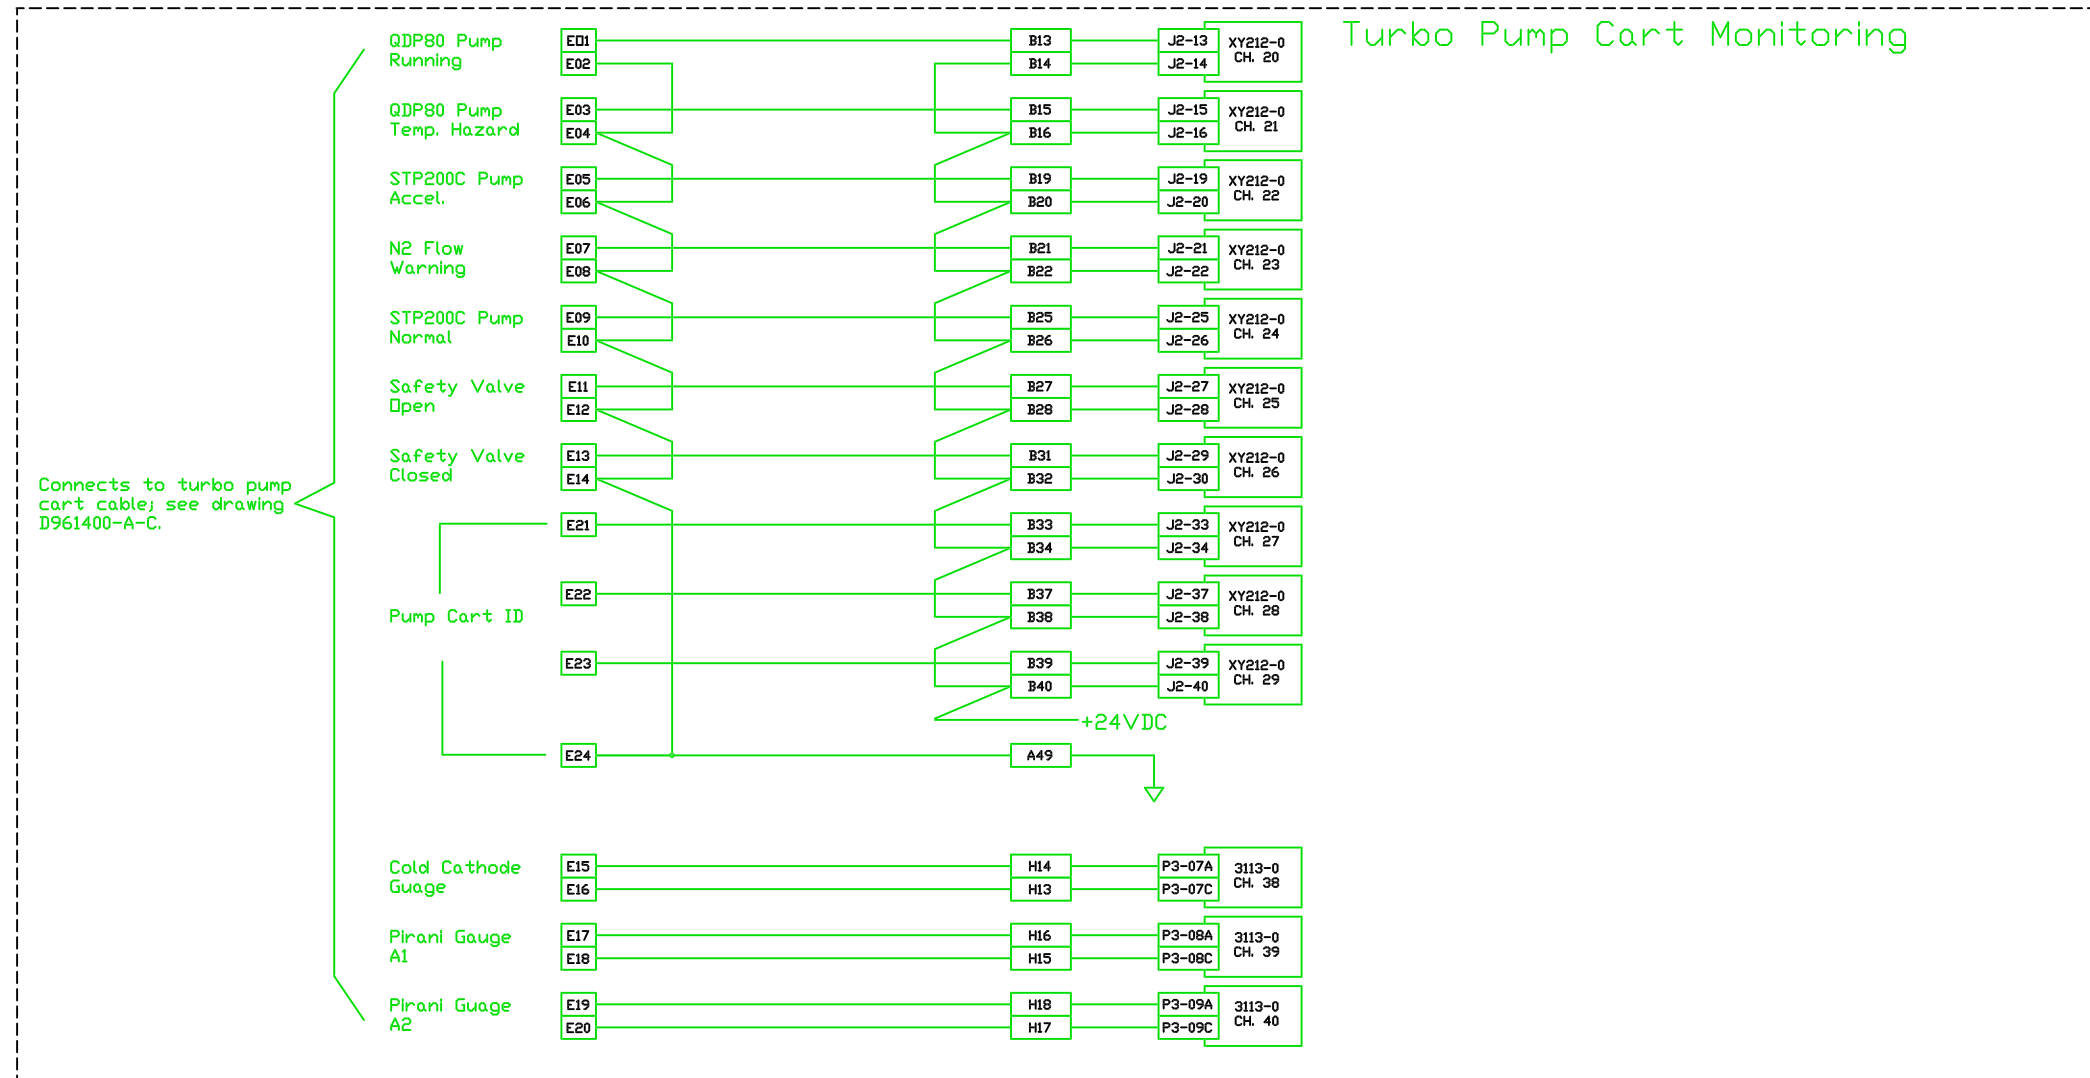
Turbo Pump Cart Monitoring

Connects to turbo pump cart cable; see drawing D961400-A-C.

QDP80 Pump Running
QDP80 Pump Temp. Hazard
STP200C Pump Accel.
N2 Flow Warning
STP200C Pump Normal
Safety Valve Open
Safety Valve Closed
Pump Cart ID
Cold Cathode Guage
Pirani Gauge A1
Pirani Guage A2

E01
E02
E03
E04
E05
E06
E07
E08
E09
E10
E11
E12
E13
E14
E21
E22
E23
E24
E15
E16
E17
E18
E19
E20

B13
B14
B15
B16
B19
B20
B21
B22
B25
B26
B27
B28
B31
B32
B33
B34
B37
B38
B39
B40
+24VDC
A49
H14
H13
H16
H15
H18
H17

J2-13
J2-14
XY212-0 CH. 20
J2-15
J2-16
XY212-0 CH. 21
J2-19
J2-20
XY212-0 CH. 22
J2-21
J2-22
XY212-0 CH. 23
J2-25
J2-26
XY212-0 CH. 24
J2-27
J2-28
XY212-0 CH. 25
J2-29
J2-30
XY212-0 CH. 26
J2-33
J2-34
XY212-0 CH. 27
J2-37
J2-38
XY212-0 CH. 28
J2-39
J2-40
XY212-0 CH. 29
P3-07A
P3-07C
3113-0 CH. 38
P3-08A
P3-08C
3113-0 CH. 39
P3-09A
P3-09C
3113-0 CH. 40